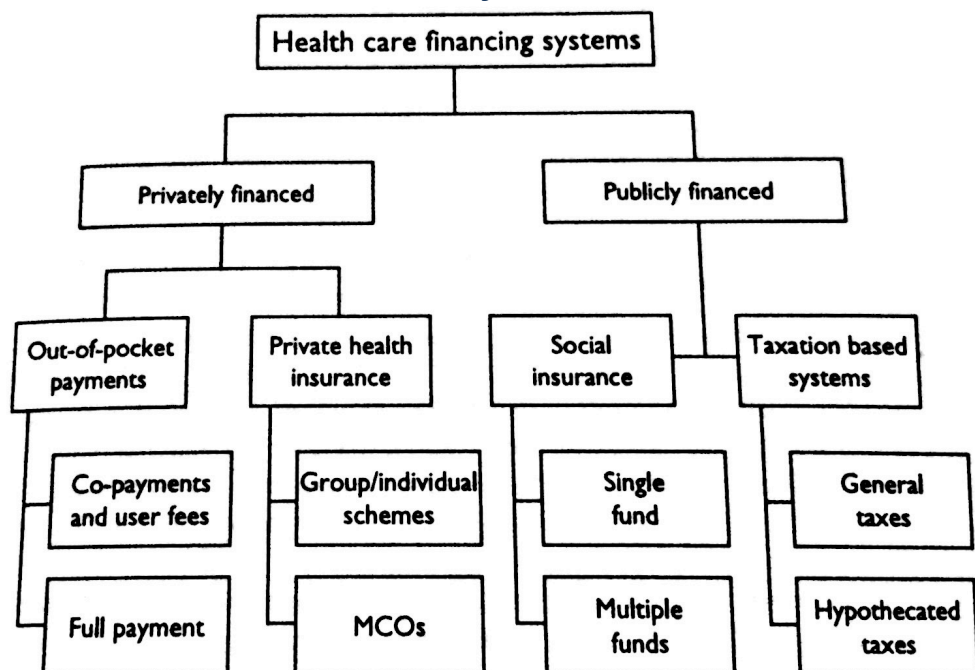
Health care financing systems

Privately financed

Publicly financed

Out-of-pocket payments

Private health insurance

Social insurance

Taxation based systems

Co-payments and user fees

Group/individual schemes

Single fund

General taxes

Full payment

MCOs

Multiple funds

Hypothecated taxes